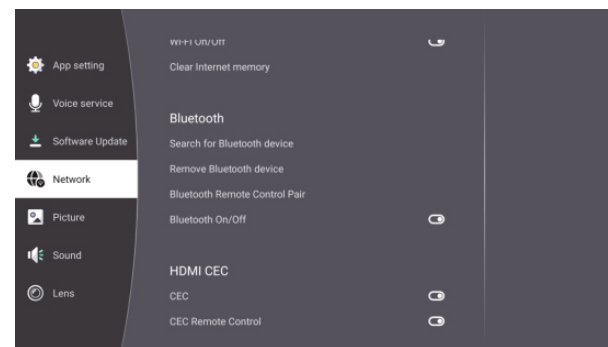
App setting

Voice service

Software Update

Network

Picture

Sound

Lens

Wi-Fi On/Off

Clear Internet memory

Bluetooth

Search for Bluetooth device

Remove Bluetooth device

Bluetooth Remote Control Pair

Bluetooth On/Off

HDMI CEC

CEC

CEC Remote Control